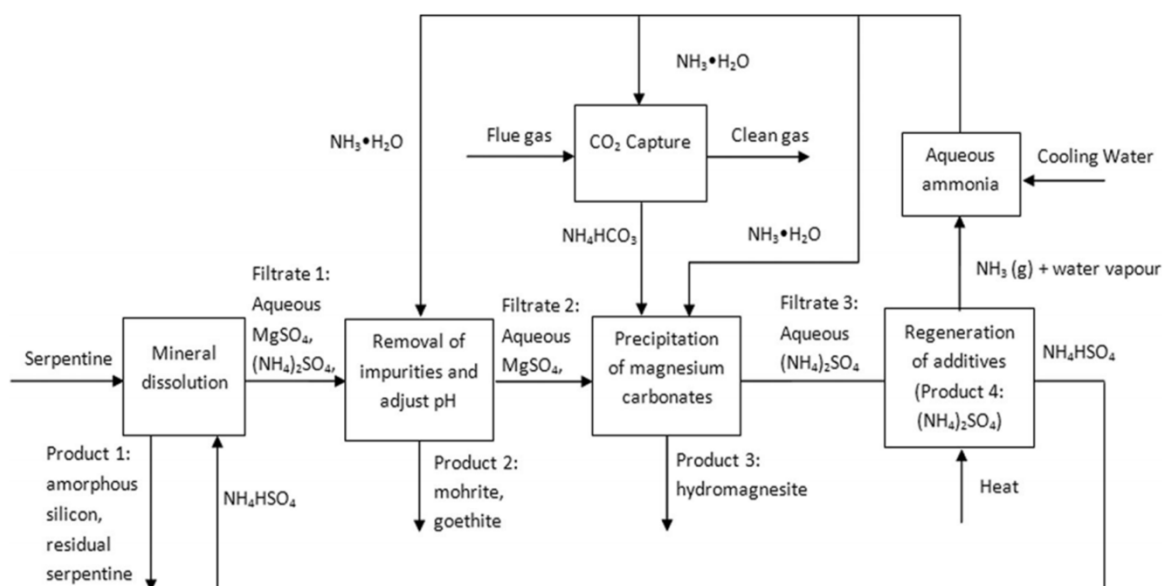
$NH_3 \cdot H_2O$

$NH_3 \cdot H_2O$

Flue gas

$CO_2$ Capture

Clean gas

Aqueous ammonia

Cooling Water

$NH_4HCO_3$

$NH_3 \cdot H_2O$

$NH_3$ (g) + water vapour

Serpentine

Mineral dissolution

Filtrate 1: Aqueous $MgSO_4$, $(NH_4)_2SO_4$,

Removal of impurities and adjust pH

Filtrate 2: Aqueous $MgSO_4$,

Precipitation of magnesium carbonates

Filtrate 3: Aqueous $(NH_4)_2SO_4$

Regeneration of additives (Product 4: $(NH_4)_2SO_4$)

$NH_4HSO_4$

Product 1: amorphous silicon, residual serpentine

$NH_4HSO_4$

Product 2: mohrite, goethite

Product 3: hydromagnesite

Heat